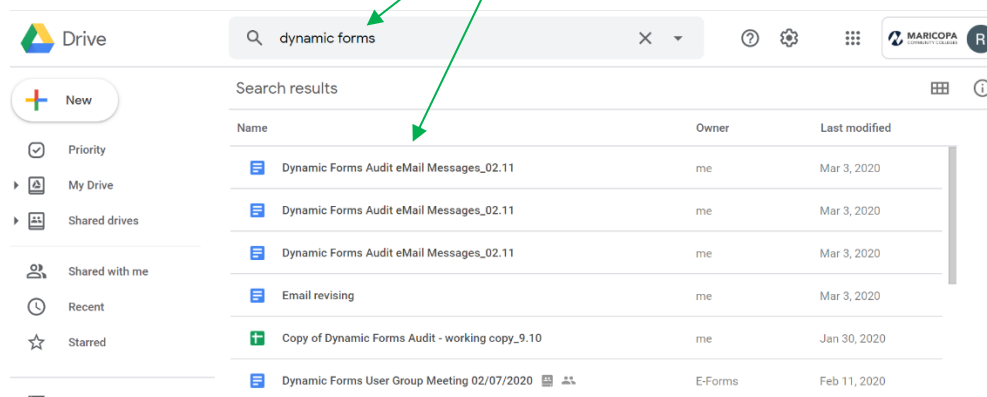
Drive

dynamic forms

MARICOPA COMMUNITY COLLEGES

R

New

Priority

My Drive

Shared drives

Shared with me

Recent

Starred

Search results

| Name | Owner | Last modified |
|---|---|---|
| Dynamic Forms Audit eMail Messages_02.11 | me | Mar 3, 2020 |
| Dynamic Forms Audit eMail Messages_02.11 | me | Mar 3, 2020 |
| Dynamic Forms Audit eMail Messages_02.11 | me | Mar 3, 2020 |
| Email revising | me | Mar 3, 2020 |
| Copy of Dynamic Forms Audit - working copy_9.10 | me | Jan 30, 2020 |
| Dynamic Forms User Group Meeting 02/07/2020 | E-Forms | Feb 11, 2020 |